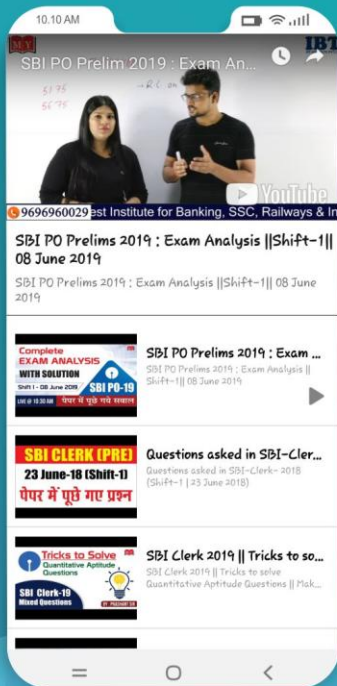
10.10 AM

SBI PO Prelim 2019 : Exam An...

IBT

9696960029 est Institute for Banking, SSC, Railways & In

YouTube

SBI PO Prelims 2019 : Exam Analysis ||Shift-1|| 08 June 2019

SBI PO Prelims 2019 : Exam Analysis ||Shift-1|| 08 June 2019

Complete EXAM ANALYSIS WITH SOLUTION Shift 1 - 08 June 2019 SBI PO-19 पेपर में पूछे गये सवाल

SBI PO Prelims 2019 : Exam ...

SBI PO Prelims 2019 : Exam Analysis || Shift-1|| 08 June 2019

SBI CLERK (PRE) 23 June-18 (Shift-1) पेपर में पूछे गए प्रश्न

Questions asked in SBI-Cler...

Questions asked in SBI-Clerk- 2018 (Shift-1 | 23 June 2018)

Tricks to Solve Quantitative Aptitude Questions SBI Clerk-19 Mixed Questions

SBI Clerk 2019 || Tricks to so...

SBI Clerk 2019 || Tricks to solve Quantitative Aptitude Questions || Mak...